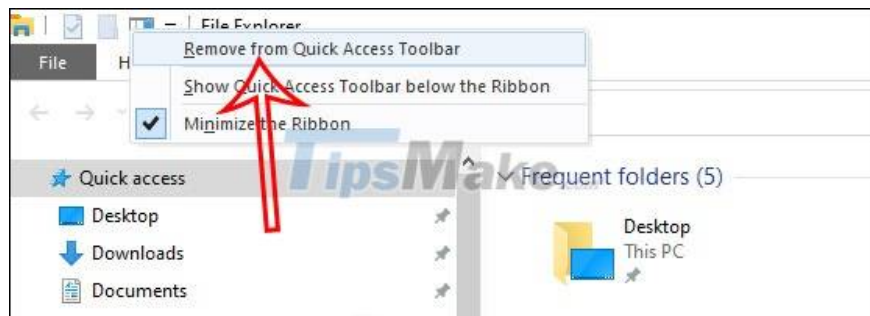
File Explorer
File
H
Remove from Quick Access Toolbar
Show Quick Access Toolbar below the Ribbon
Minimize the Ribbon
TipsMake
Quick access
Frequent folders (5)
Desktop
Downloads
Documents
Desktop
This PC